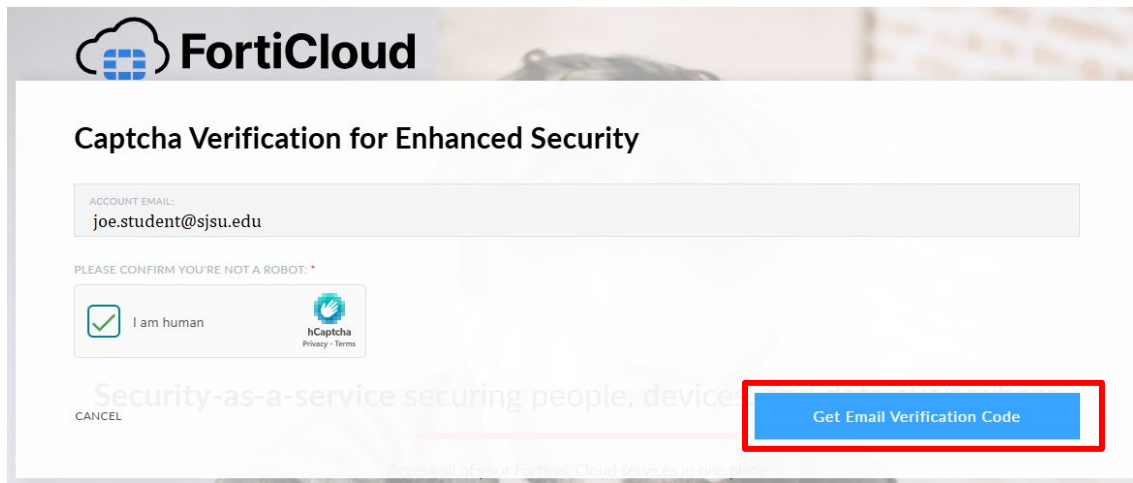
FortiCloud

Captcha Verification for Enhanced Security

ACCOUNT EMAIL:
joe.student@sjsu.edu

PLEASE CONFIRM YOU'RE NOT A ROBOT: *

I am human

hCaptcha
Privacy - Terms

Security-as-a-service securing people, devices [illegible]

CANCEL

Get Email Verification Code

Access all of your Fortinet Cloud services in one place